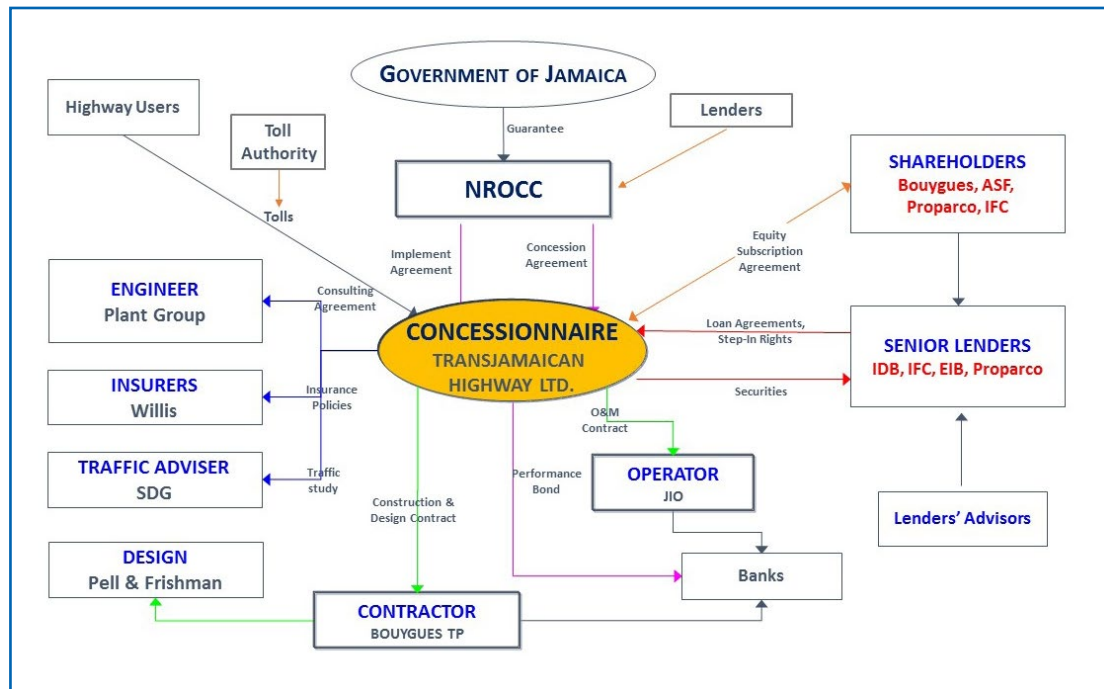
GOVERNMENT OF JAMAICA

Highway Users

Toll Authority

Lenders

Guarantee

NROCC

SHAREHOLDERS
Bouygues, ASF, Proparco, IFC

Tolls

Implement Agreement

Concession Agreement

Equity Subscription Agreement

ENGINEER
Plant Group

Consulting Agreement

CONCESSIONNAIRE
TRANSJAMAICAN HIGHWAY LTD.

Loan Agreements, Step-In Rights

SENIOR LENDERS
IDB, IFC, EIB, Proparco

INSURERS
Willis

Insurance Policies

Securities

O&M Contract

TRAFFIC ADVISER
SDG

Traffic study

Performance Bond

OPERATOR
JIO

Construction & Design Contract

Lenders' Advisors

DESIGN
Pell & Frishman

Banks

CONTRACTOR
BOUYGUES TP